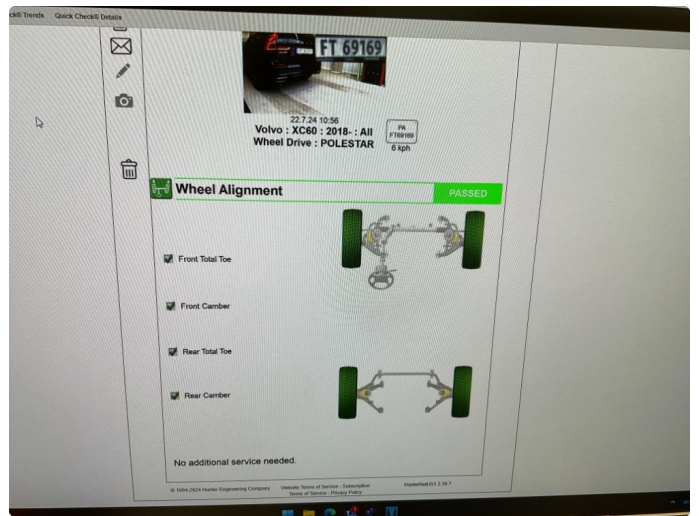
ck® Trends Quick Check® Details

FT 69169

22.7.24 10:56
Volvo : XC60 : 2018- : All
Wheel Drive : POLESTAR

PA
FT69169
6 kph

Wheel Alignment PASSED

Front Total Toe

Front Camber

Rear Total Toe

Rear Camber

No additional service needed.

© 1994-2024 Hunter Engineering Company Website Terms of Service - Subscription Terms of Service - Privacy Policy HunterNet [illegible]